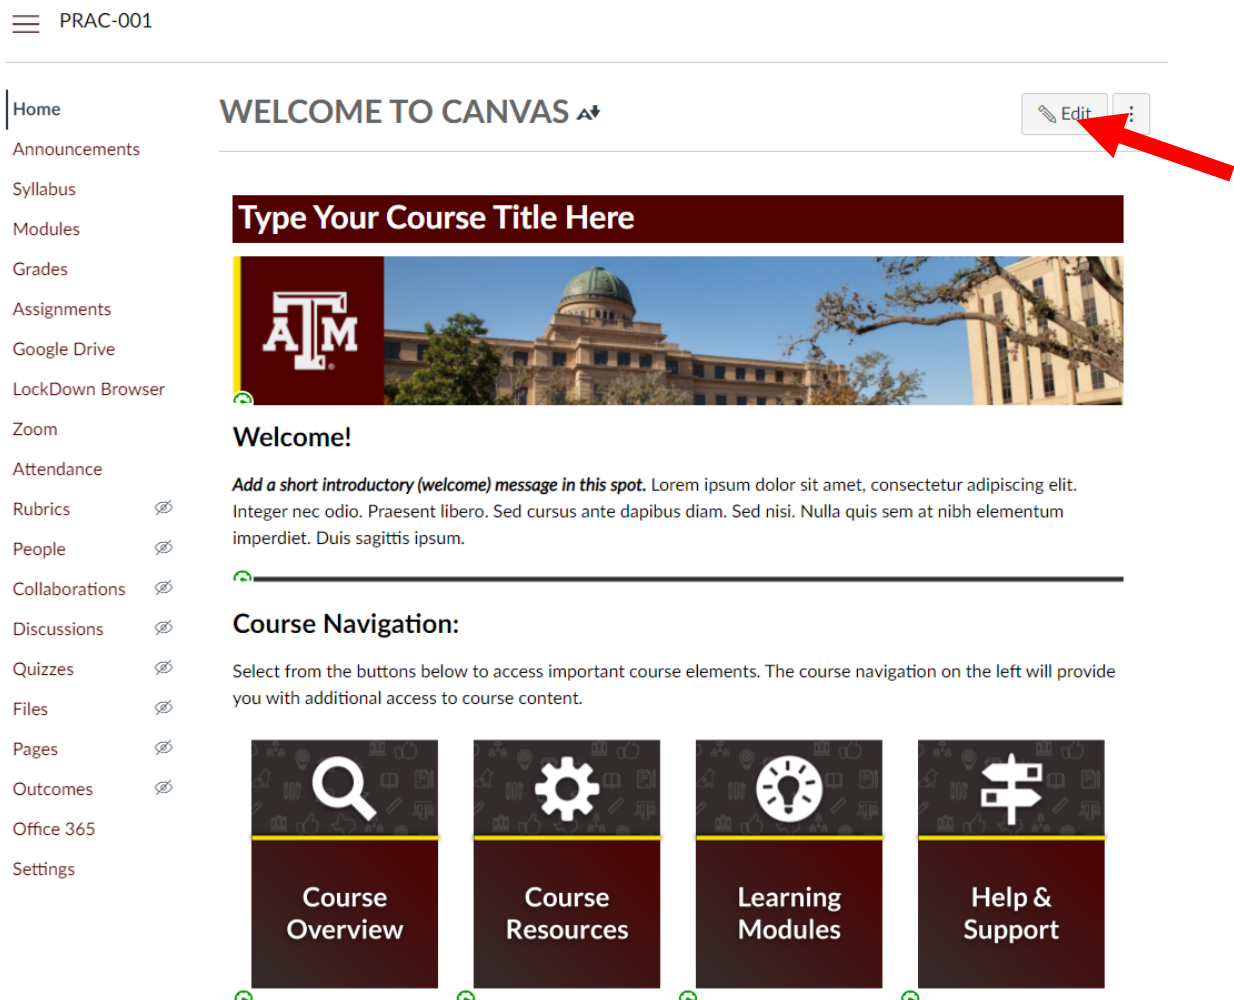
PRAC-001

Home
Announcements
Syllabus
Modules
Grades
Assignments
Google Drive
LockDown Browser
Zoom
Attendance
Rubrics
People
Collaborations
Discussions
Quizzes
Files
Pages
Outcomes
Office 365
Settings

WELCOME TO CANVAS

Edit

Type Your Course Title Here

ATM

Welcome!

***Add a short introductory (welcome) message in this spot.*** Lorem ipsum dolor sit amet, consectetur adipiscing elit. Integer nec odio. Praesent libero. Sed cursus ante dapibus diam. Sed nisi. Nulla quis sem at nibh elementum imperdiet. Duis sagittis ipsum.

Course Navigation:

Select from the buttons below to access important course elements. The course navigation on the left will provide you with additional access to course content.

Course Overview

Course Resources

Learning Modules

Help & Support